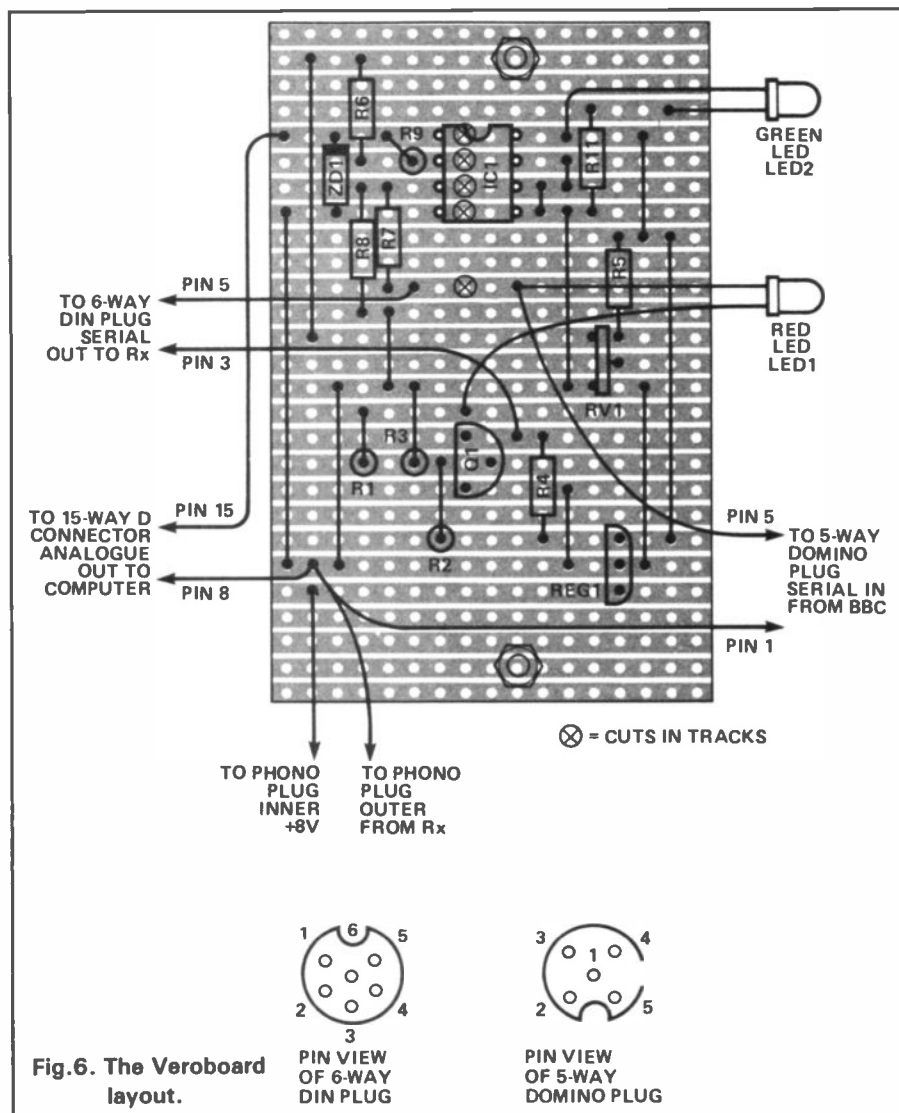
R6
R9
IC1
ZD1
R11
GREEN LED LED2
R8
R7
R5
PIN 5
TO 6-WAY DIN PLUG SERIAL OUT TO Rx
PIN 3
RED LED LED1
RV1
R3
R1
Q1
R4
PIN 15
TO 15-WAY D CONNECTOR ANALOGUE OUT TO COMPUTER
PIN 8
R2
REG1
PIN 5
TO 5-WAY DOMINO PLUG SERIAL IN FROM BBC
PIN 1
⊗ = CUTS IN TRACKS
TO PHONO PLUG INNER +8V
TO PHONO PLUG OUTER FROM Rx

1 6 5
2 4
3
PIN VIEW OF 6-WAY DIN PLUG

3 1 4
2 5
PIN VIEW OF 5-WAY DOMINO PLUG

Fig.6. The Veroboard layout.